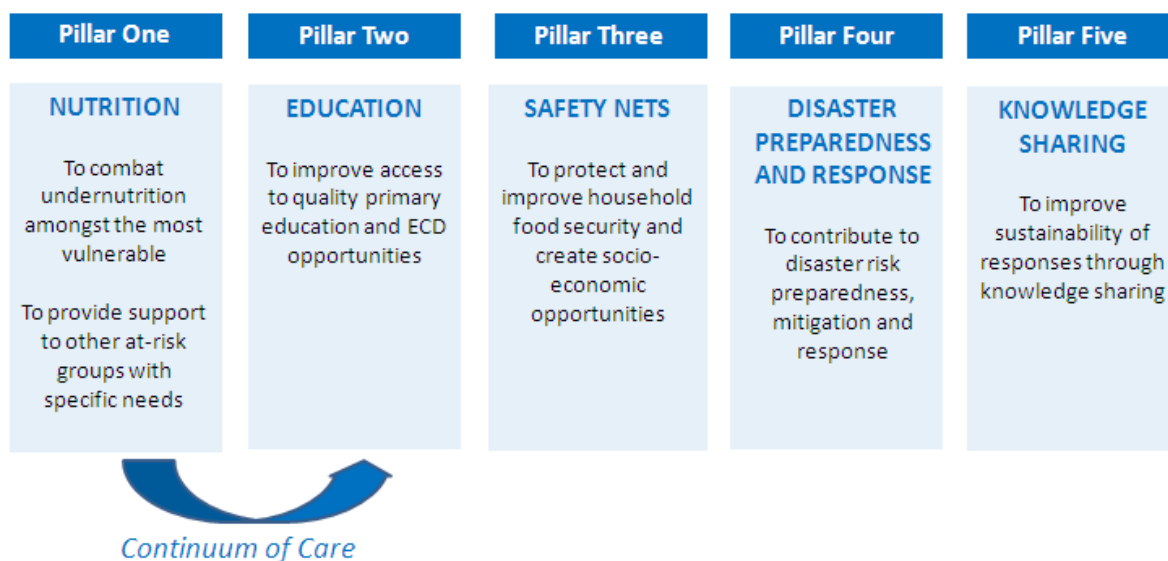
Pillar One

NUTRITION

To combat undernutrition amongst the most vulnerable

To provide support to other at-risk groups with specific needs

Pillar Two

EDUCATION

To improve access to quality primary education and ECD opportunities

Pillar Three

SAFETY NETS

To protect and improve household food security and create socio-economic opportunities

Pillar Four

DISASTER PREPAREDNESS AND RESPONSE

To contribute to disaster risk preparedness, mitigation and response

Pillar Five

KNOWLEDGE SHARING

To improve sustainability of responses through knowledge sharing

Continuum of Care